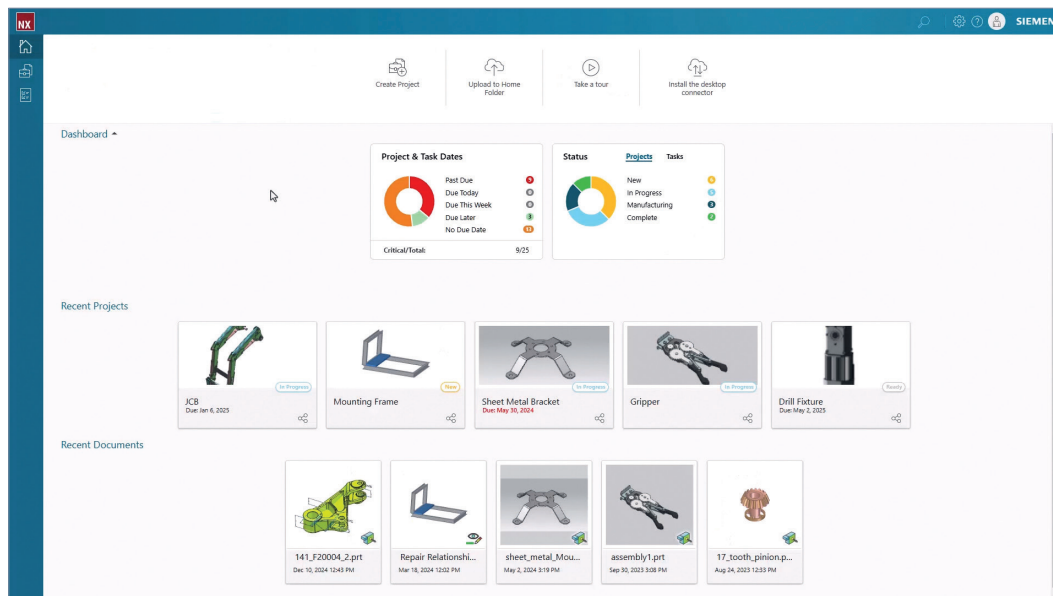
NX

SIEMEN

Create Project

Upload to Home Folder

Take a tour

Install the desktop connector

Dashboard

Project & Task Dates

Past Due
Due Today
Due This Week
Due Later
No Due Date

Critical/Total: 9/25

Status Projects Tasks

New
In Progress
Manufacturing
Complete

Recent Projects

In Progress
JCB
Due: Jan 6, 2025

New
Mounting Frame

In Progress
Sheet Metal Bracket
Due: May 30, 2024

In Progress
Gripper

Ready
Drill Fixture
Due: May 2, 2025

Recent Documents

141_F20004_2.prt
Dec 10, 2024 12:43 PM

Repair Relationshi...
Mar 18, 2024 12:02 PM

sheet_metal_Mou...
May 2, 2024 3:19 PM

assembly1.prt
Sep 30, 2023 3:08 PM

17_tooth_pinion.p...
Aug 24, 2023 12:33 PM